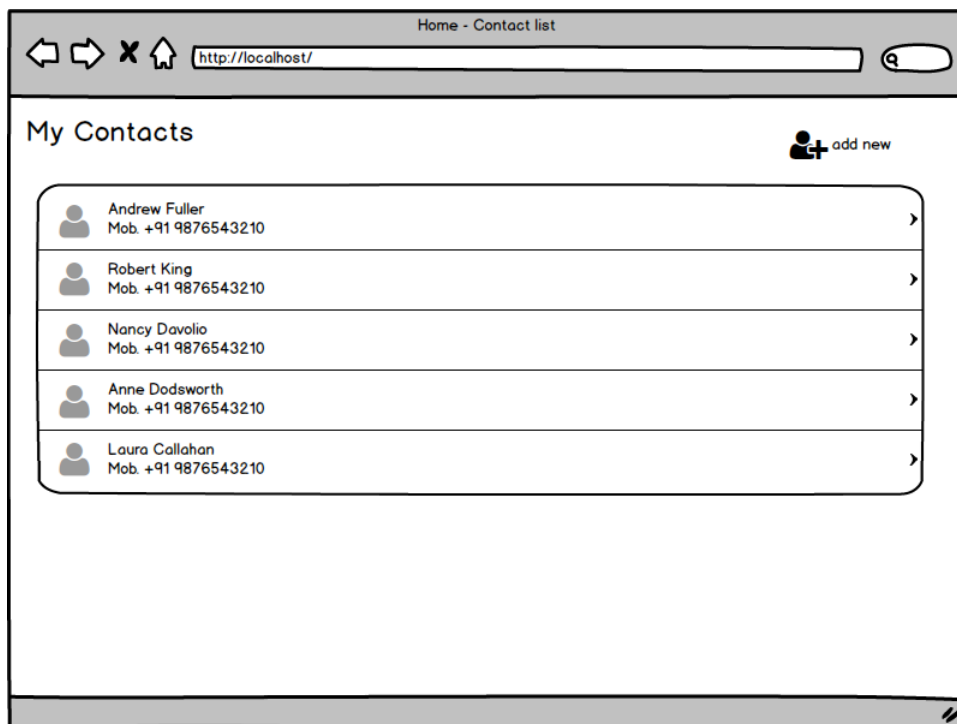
Home - Contact list

http://localhost/

My Contacts

add new

Andrew Fuller
Mob. +91 9876543210

Robert King
Mob. +91 9876543210

Nancy Davolio
Mob. +91 9876543210

Anne Dodsworth
Mob. +91 9876543210

Laura Callahan
Mob. +91 9876543210